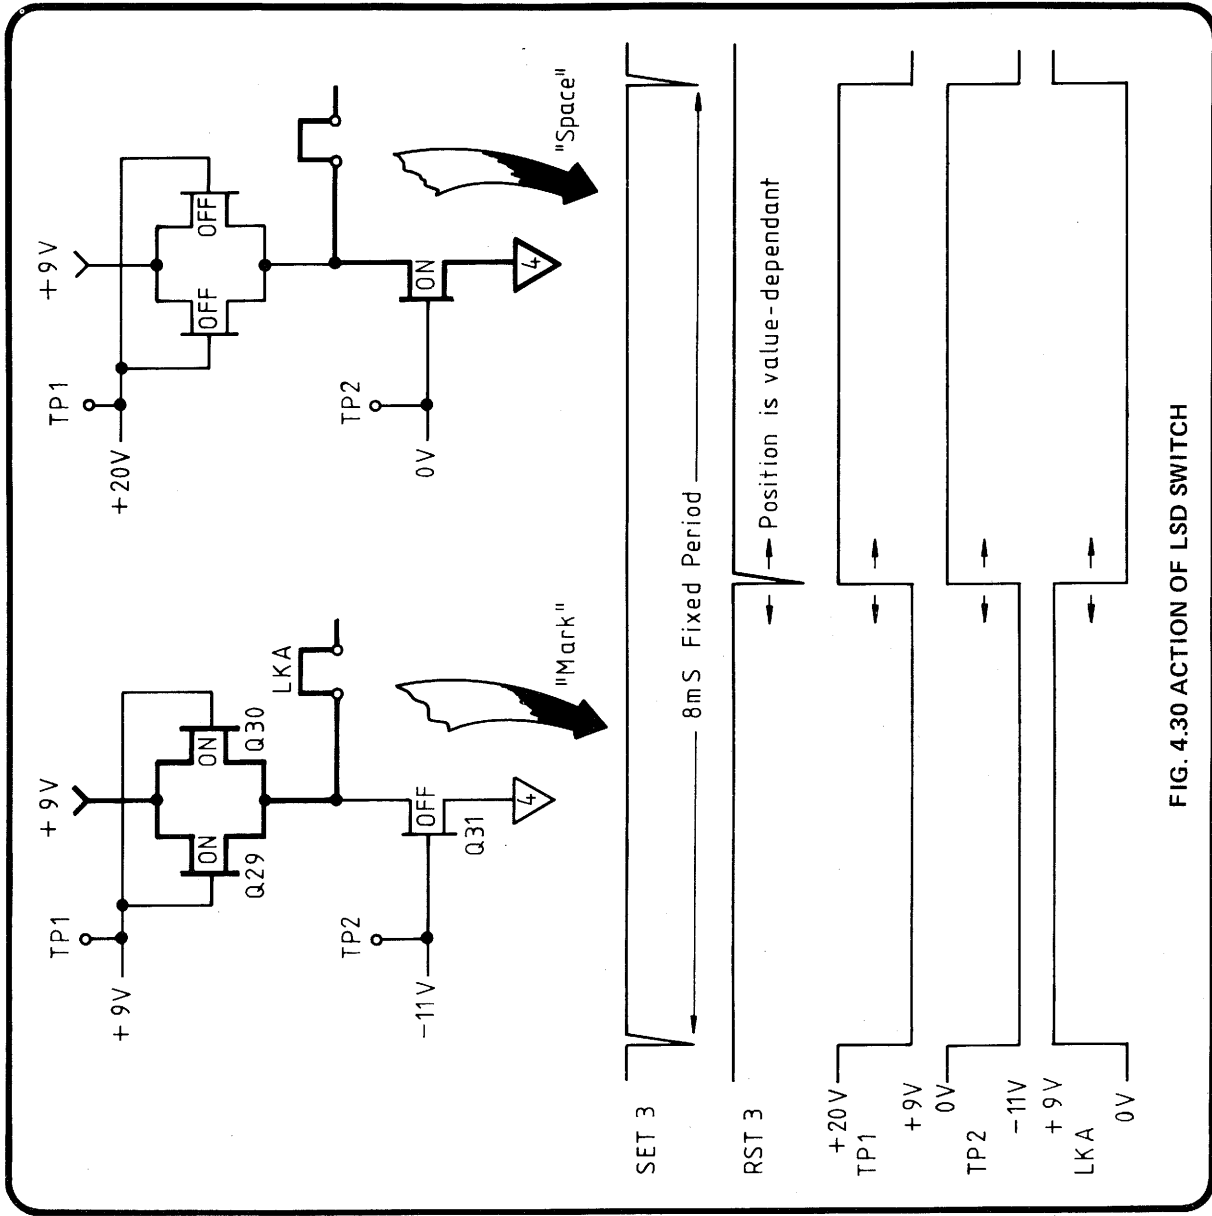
+9V
TP1
+9V
ON
Q29
ON
Q30
LKA
OFF
Q31
4
TP2
-11V
"Mark"

+20V
TP1
+9V
OFF
OFF
ON
4
TP2
0V
"Space"

8mS Fixed Period
Position is value-dependant

SET 3
RST 3
+20V
TP1
+9V
0V
TP2
-11V
+9V
LKA
0V

FIG. 4.30 ACTION OF LSD SWITCH